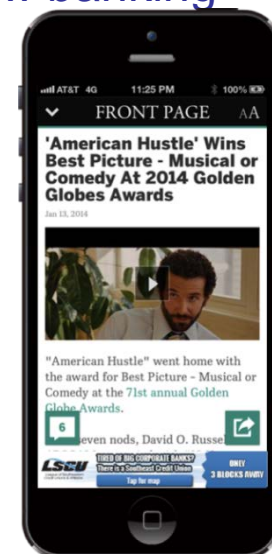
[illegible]

AT&T 4G 11:25 PM 100%

FRONT PAGE AA

'American Hustle' Wins Best Picture - Musical or Comedy At 2014 Golden Globes Awards

Jan 13, 2014

"American Hustle" went home with the award for Best Picture - Musical or Comedy at the 71st annual Golden Globe Awards.

6

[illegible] seven nods, David O. Russe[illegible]

LSCU

TIRED OF BIG CORPORATE BANKS?

There is a Southeast Credit Union

Tap for map

ONLY 3 BLOCKS AWAY